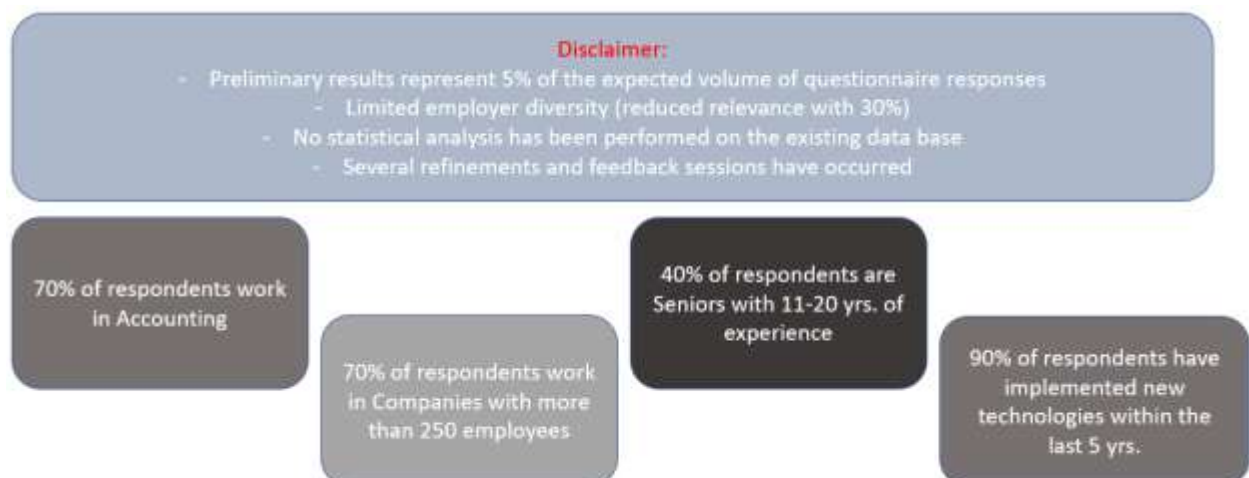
Disclaimer:
- Preliminary results represent 5% of the expected volume of questionnaire responses
- Limited employer diversity (reduced relevance with 30%)
- No statistical analysis has been performed on the existing data base
- Several refinements and feedback sessions have occurred

70% of respondents work in Accounting

70% of respondents work in Companies with more than 250 employees

40% of respondents are Seniors with 11-20 yrs. of experience

90% of respondents have implemented new technologies within the last 5 yrs.